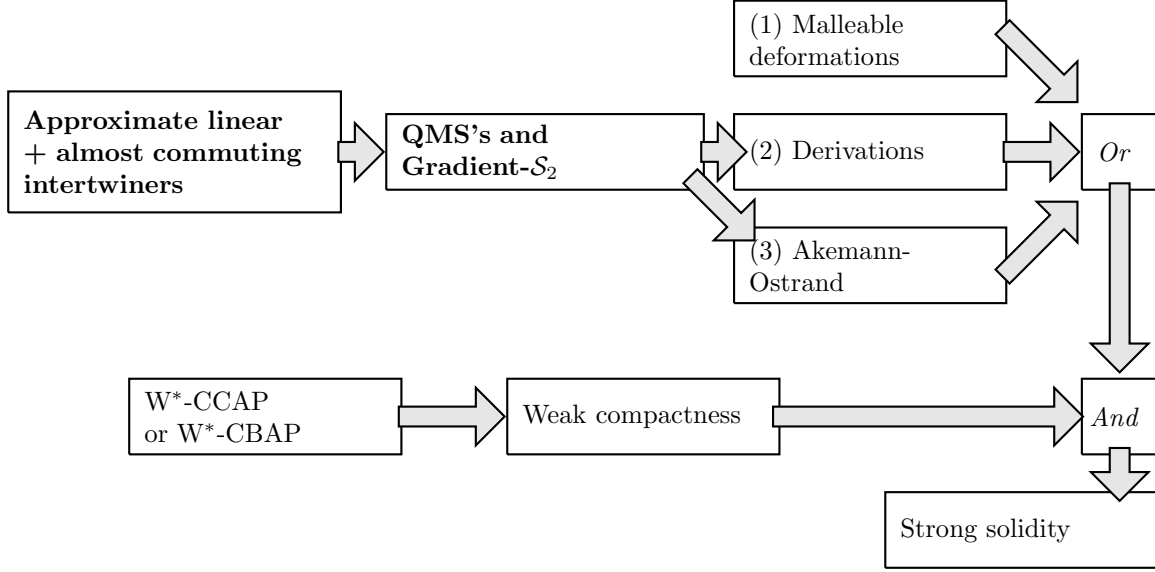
(1) Malleable deformations

Approximate linear + almost commuting intertwiners

QMS's and Gradient-$\mathcal{S}_2$

(2) Derivations

*Or*

(3) Akemann-Ostrand

W$^*$-CCAP or W$^*$-CBAP

Weak compactness

*And*

Strong solidity